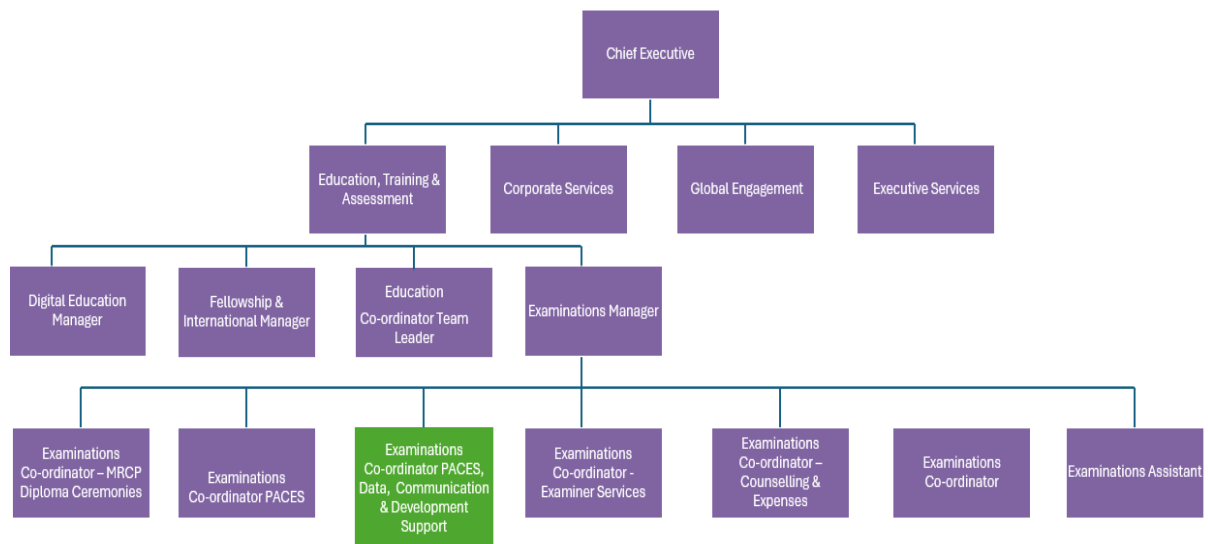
Chief Executive

Education, Training & Assessment

Corporate Services

Global Engagement

Executive Services

Digital Education Manager

Fellowship & International Manager

Education Co-ordinator Team Leader

Examinations Manager

Examinations Co-ordinator – MRCP Diploma Ceremonies

Examinations Co-ordinator PACES

Examinations Co-ordinator PACES, Data, Communication & Development Support

Examinations Co-ordinator - Examiner Services

Examinations Co-ordinator – Counselling & Expenses

Examinations Co-ordinator

Examinations Assistant